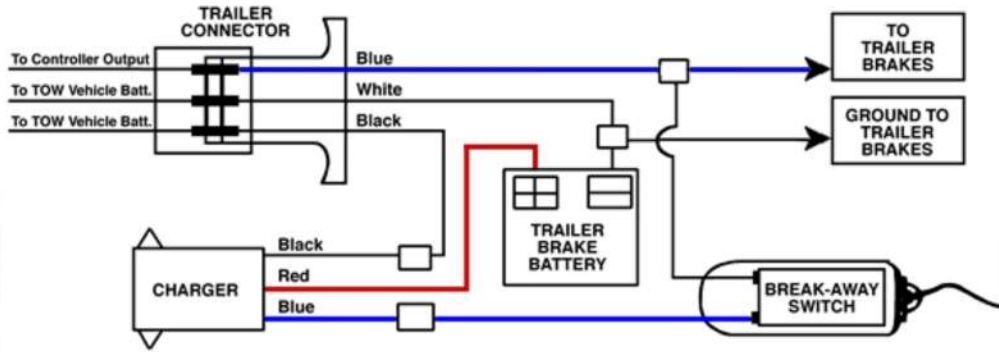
TRAILER CONNECTOR

To Controller Output

To TOW Vehicle Batt.

To TOW Vehicle Batt.

Blue

White

Black

TO TRAILER BRAKES

GROUND TO TRAILER BRAKES

TRAILER BRAKE BATTERY

CHARGER

Black

Red

Blue

BREAK-AWAY SWITCH